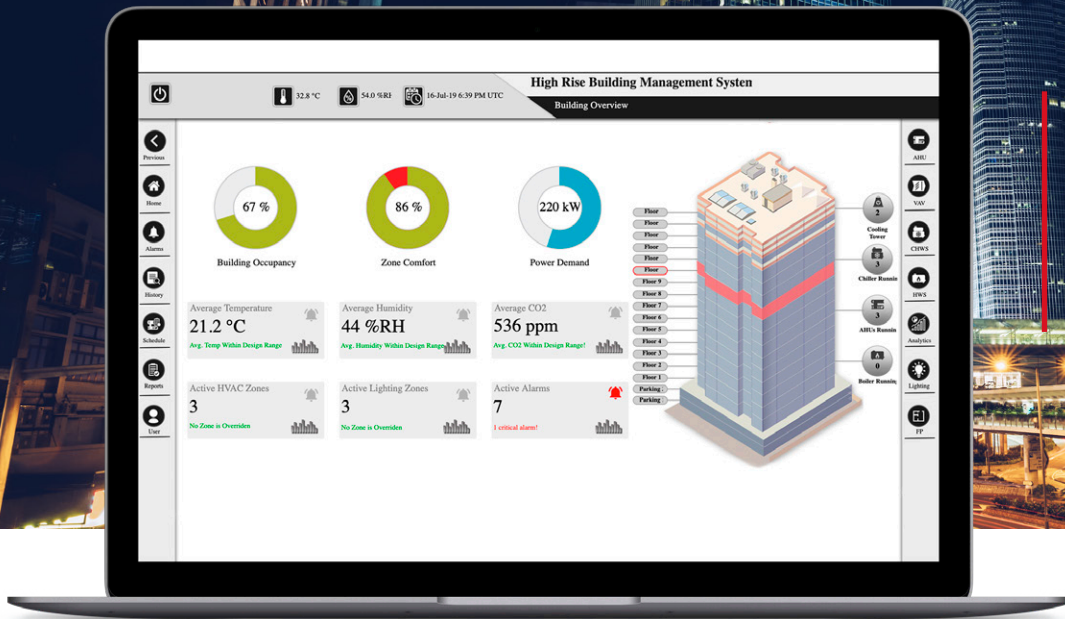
32.8 °C

54.0 %RH

16-Jul-19 6:39 PM UTC

High Rise Building Management Systen

Building Overview

Previous

Home

Alarms

History

Schedule

Reports

User

67 %

Building Occupancy

86 %

Zone Comfort

220 kW

Power Demand

Average Temperature

21.2 °C

Avg. Temp Within Design Range

Average Humidity

44 %RH

Avg. Humidity Within Design Range

Average CO2

536 ppm

Avg. CO2 Within Design Range!

Active HVAC Zones

3

No Zone is Overriden

Active Lighting Zones

3

No Zone is Overriden

Active Alarms

7

1 critical alarm!

Floor

Floor

Floor

Floor

Floor

Floor

Floor 9

Floor 8

Floor 7

Floor 6

Floor 5

Floor 4

Floor 3

Floor 2

Floor 1

Parking

Parking

2

Cooling Tower

3

Chiller Runnin

3

AHUs Runnin

0

Boiler Runnin

AHU

VAV

CHWS

HWS

Analytics

Lighting

FP